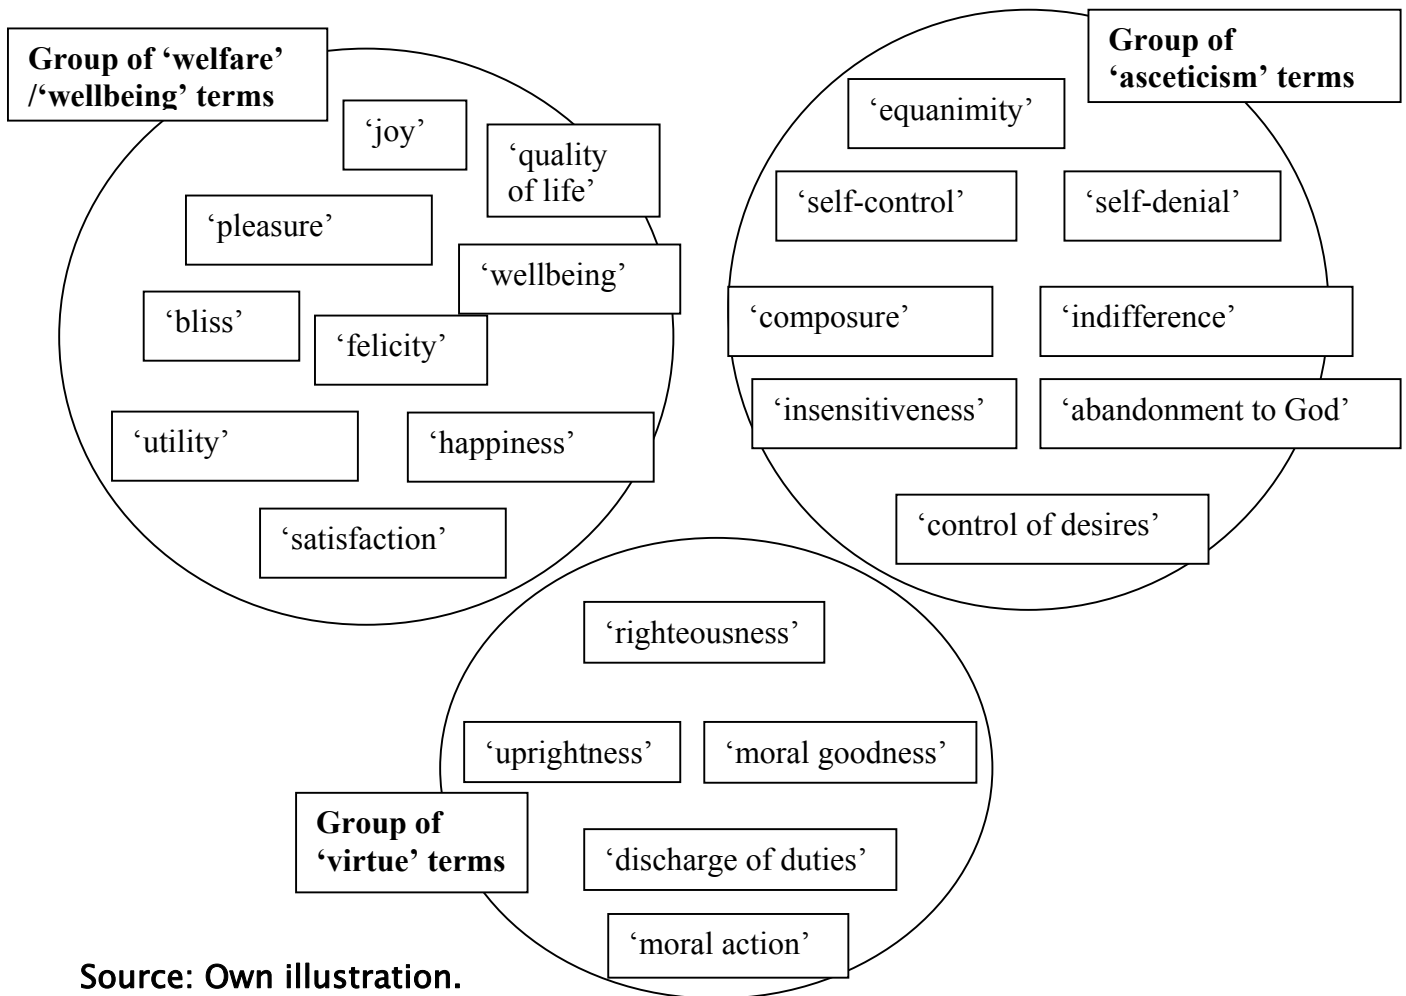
**Group of 'welfare' /'wellbeing' terms**

'joy'

'quality of life'

'pleasure'

'wellbeing'

'bliss'

'felicity'

'utility'

'happiness'

'satisfaction'

**Group of 'asceticism' terms**

'equanimity'

'self-control'

'self-denial'

'composure'

'indifference'

'insensitiveness'

'abandonment to God'

'control of desires'

'righteousness'

'uprightness'

'moral goodness'

**Group of 'virtue' terms**

'discharge of duties'

'moral action'

Source: Own illustration.